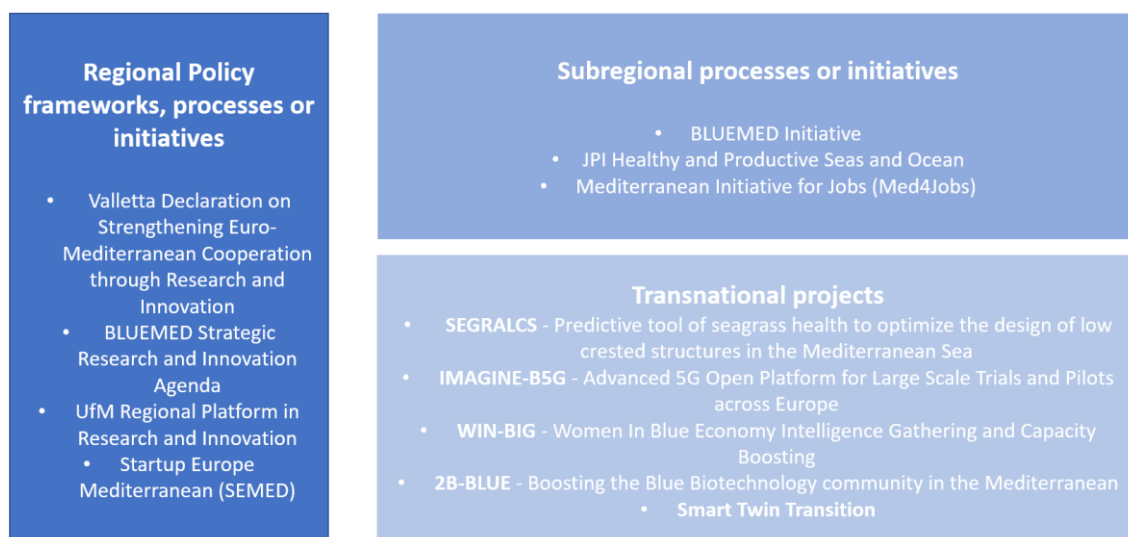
Regional Policy frameworks, processes or initiatives

- Valletta Declaration on Strengthening Euro-Mediterranean Cooperation through Research and Innovation
- BLUEMED Strategic Research and Innovation Agenda
- UfM Regional Platform in Research and Innovation
- Startup Europe Mediterranean (SEMED)

Subregional processes or initiatives

- BLUEMED Initiative
- JPI Healthy and Productive Seas and Ocean
- Mediterranean Initiative for Jobs (Med4Jobs)

Transnational projects

- SEGRALCS - Predictive tool of seagrass health to optimize the design of low crested structures in the Mediterranean Sea
- IMAGINE-B5G - Advanced 5G Open Platform for Large Scale Trials and Pilots across Europe
- WIN-BIG - Women In Blue Economy Intelligence Gathering and Capacity Boosting
- 2B-BLUE - Boosting the Blue Biotechnology community in the Mediterranean
- Smart Twin Transition